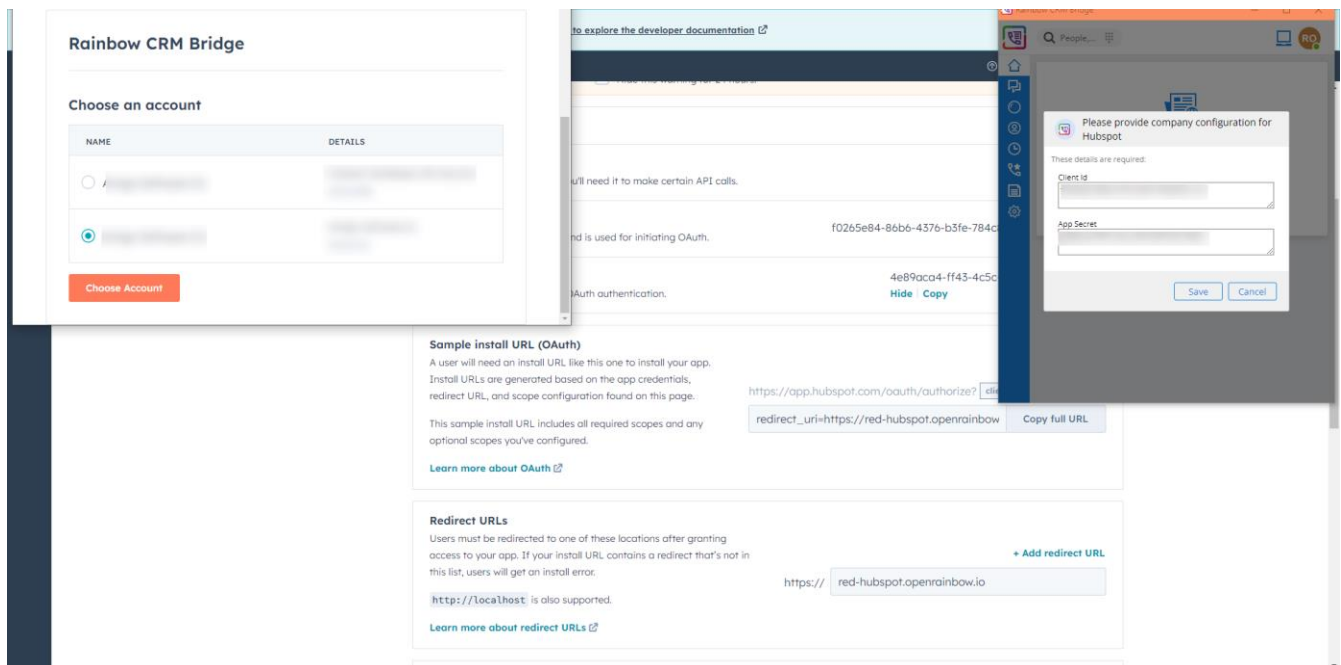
Rainbow CRM Bridge

Choose an account

| NAME | DETAILS |
|---|---|
| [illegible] | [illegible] |
| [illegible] | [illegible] |

Choose Account

to explore the developer documentation

u'll need it to make certain API calls.

nd is used for initiating OAuth.

f0265e84-86b6-4376-b3fe-784c

DAuth authentication.

4e89aca4-ff43-4c5c

Hide | Copy

Sample install URL (OAuth)

A user will need an install URL like this one to install your app. Install URLs are generated based on the app credentials, redirect URL, and scope configuration found on this page.

This sample install URL includes all required scopes and any optional scopes you've configured.

Learn more about OAuth

https://app.hubspot.com/oauth/authorize?

redirect_uri=https://red-hubspot.openrainbow

Copy full URL

Redirect URLs

Users must be redirected to one of these locations after granting access to your app. If your install URL contains a redirect that's not in this list, users will get an install error.

http://localhost is also supported.

Learn more about redirect URLs

+ Add redirect URL

https:// red-hubspot.openrainbow.io

People...

RO

Please provide company configuration for Hubspot

These details are required:

Client Id

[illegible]

App Secret

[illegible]

Save Cancel